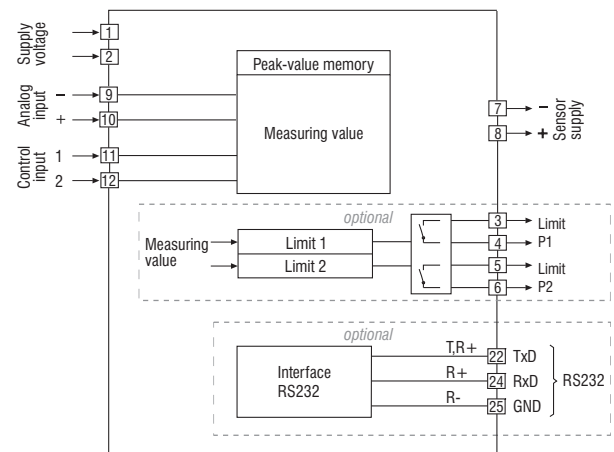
Supply voltage
1
2
Peak-value memory
Analog input
–
9
+
10
Measuring value
Control input
1
11
2
12
7
–
8
+
Sensor supply
optional
3
Limit
Measuring value
Limit 1
4
P1
Limit 2
5
Limit
6
P2
optional
Interface RS232
T,R+
22
TxD
R+
24
RxD
RS232
R-
25
GND